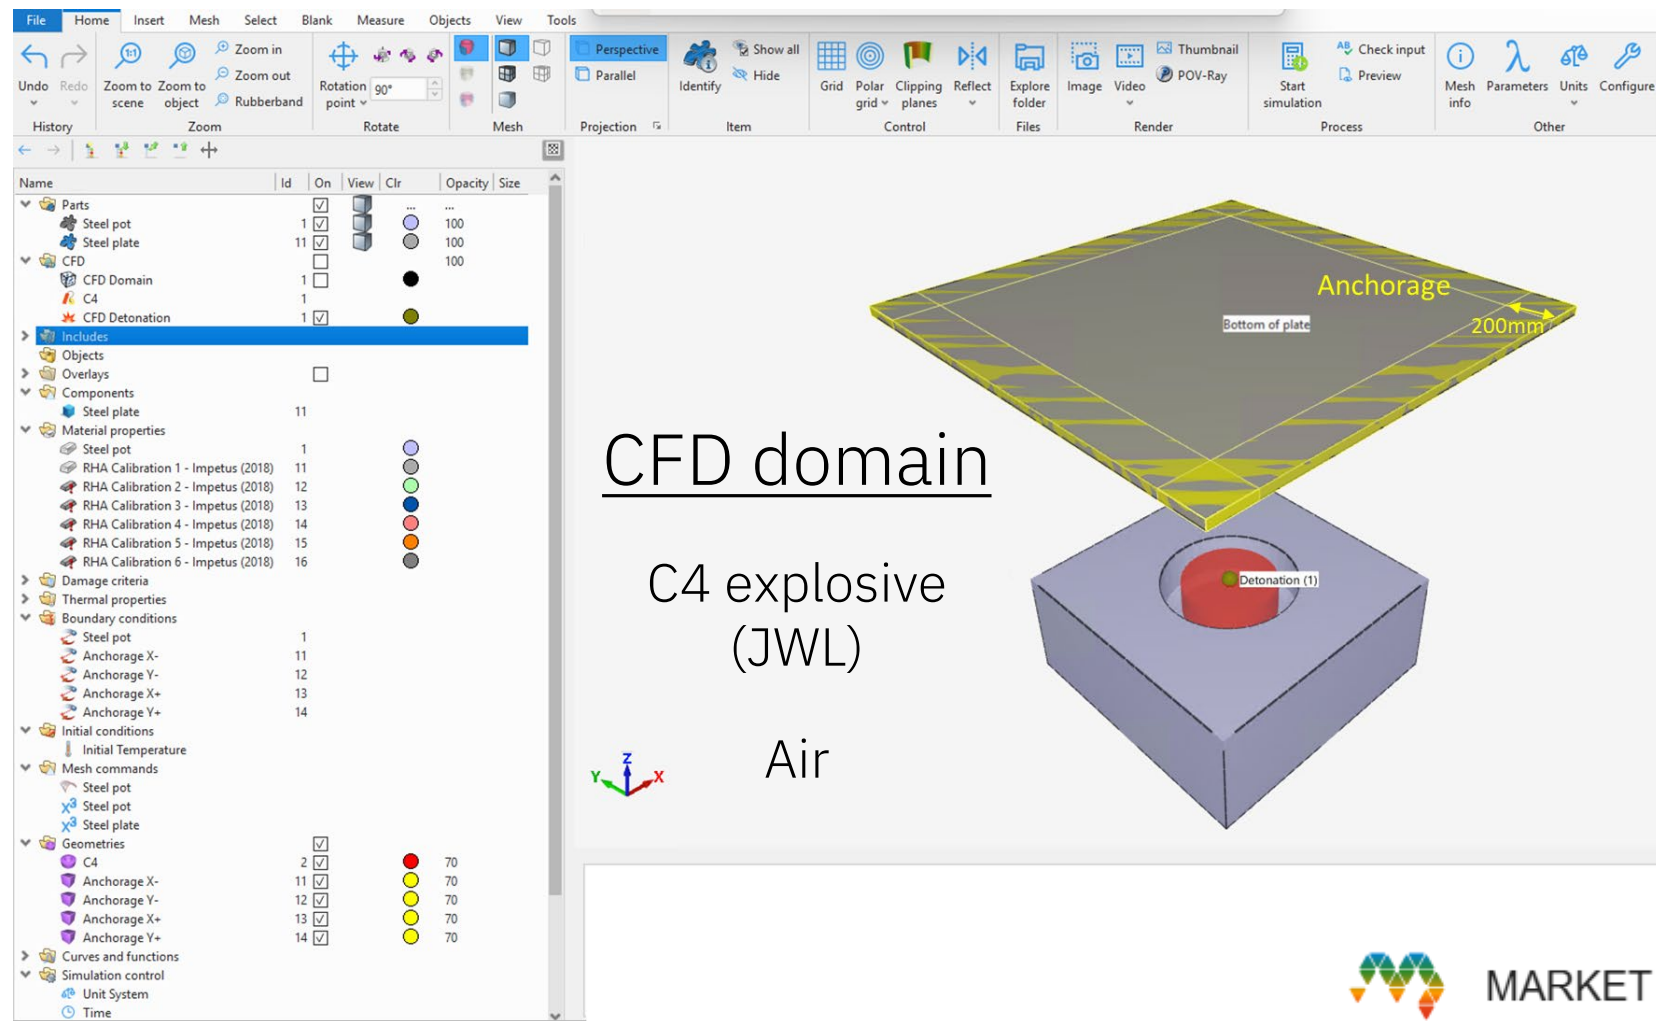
File Home Insert Mesh Select Blank Measure Objects View Tools

Undo Redo History
Zoom to scene Zoom to object Zoom in Zoom out Rubberband Zoom
Rotation point 90° Rotate
Mesh
Perspective Parallel Projection
Identify Show all Hide Item
Grid Polar grid Clipping planes Reflect Control
Explore folder Files
Image Video Thumbnail POV-Ray Render
Start simulation Check input Preview Process
Mesh info Parameters Units Configure Other

| Name | Id | On | View | Clr | Opacity | Size |
|---|---|---|---|---|---|---|
| Parts | | ☑ | | ... | ... | |
| Steel pot | 1 | ☑ | | | 100 | |
| Steel plate | 11 | ☑ | | | 100 | |
| CFD | | ☐ | | | 100 | |
| CFD Domain | 1 | ☐ | | | | |
| C4 | 1 | | | | | |
| CFD Detonation | 1 | ☑ | | | | |
| Includes | | | | | | |
| Objects | | | | | | |
| Overlays | | ☐ | | | | |
| Components | | | | | | |
| Steel plate | 11 | | | | | |
| Material properties | | | | | | |
| Steel pot | 1 | | | | | |
| RHA Calibration 1 - Impetus (2018) | 11 | | | | | |
| RHA Calibration 2 - Impetus (2018) | 12 | | | | | |
| RHA Calibration 3 - Impetus (2018) | 13 | | | | | |
| RHA Calibration 4 - Impetus (2018) | 14 | | | | | |
| RHA Calibration 5 - Impetus (2018) | 15 | | | | | |
| RHA Calibration 6 - Impetus (2018) | 16 | | | | | |
| Damage criteria | | | | | | |
| Thermal properties | | | | | | |
| Boundary conditions | | | | | | |
| Steel pot | 1 | | | | | |
| Anchorage X- | 11 | | | | | |
| Anchorage Y- | 12 | | | | | |
| Anchorage X+ | 13 | | | | | |
| Anchorage Y+ | 14 | | | | | |
| Initial conditions | | | | | | |
| Initial Temperature | | | | | | |
| Mesh commands | | | | | | |
| Steel pot | | | | | | |
| Steel pot | | | | | | |
| Steel plate | | | | | | |
| Geometries | | ☑ | | | | |
| C4 | 2 | ☑ | | | 70 | |
| Anchorage X- | 11 | ☑ | | | 70 | |
| Anchorage Y- | 12 | ☑ | | | 70 | |
| Anchorage X+ | 13 | ☑ | | | 70 | |
| Anchorage Y+ | 14 | ☑ | | | 70 | |
| Curves and functions | | | | | | |
| Simulation control | | | | | | |
| Unit System | | | | | | |
| Time | | | | | | |

Anchorage
Bottom of plate
200mm
CFD domain
C4 explosive (JWL)
Detonation (1)
Air
Y Z X
MARKET